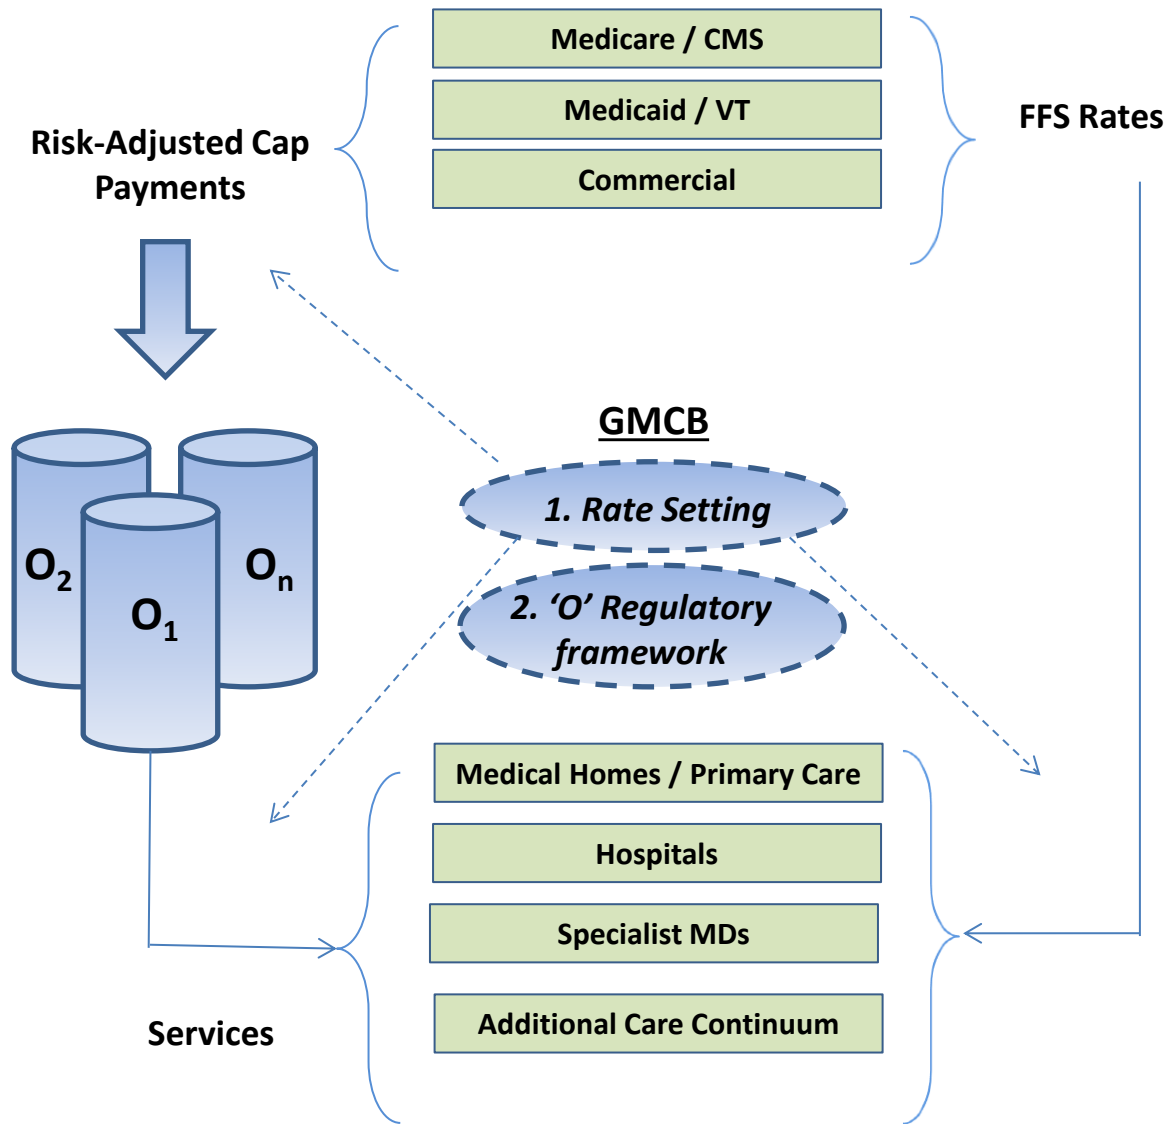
Risk-Adjusted Cap Payments

Medicare / CMS

Medicaid / VT

Commercial

FFS Rates

GMCB

1. Rate Setting

2. 'O' Regulatory framework

$O_2$

$O_1$

$O_n$

Medical Homes / Primary Care

Hospitals

Specialist MDs

Additional Care Continuum

Services